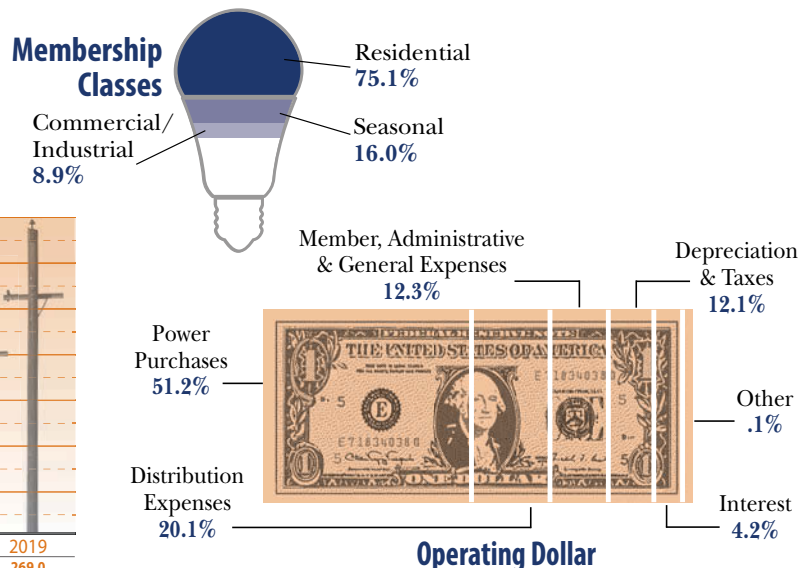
Membership Classes

Residential
75.1%

Commercial/
Industrial
8.9%

Seasonal
16.0%

Member, Administrative & General Expenses
12.3%

Depreciation & Taxes
12.1%

Power Purchases
51.2%

Other
.1%

Distribution Expenses
20.1%

Interest
4.2%

Operating Dollar

2019